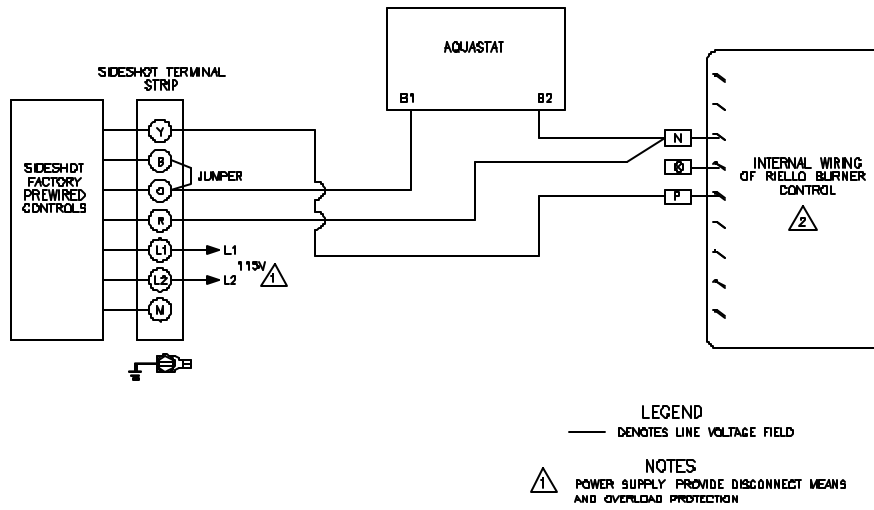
AQUASTAT

B1

B2

SIDESHOT TERMINAL STRIP

SIDESHOT FACTORY PREWIRED CONTROLS

Y

B

G

JUMPER

R

L1

L1

L2

L2

115V

1

N

N

10

P

INTERNAL WIRING OF RIELLO BURNER CONTROL

2

LEGEND

DENOTES LINE VOLTAGE FIELD

NOTES

1 POWER SUPPLY PROVIDE DISCONNECT MEANS AND OVERLOAD PROTECTION